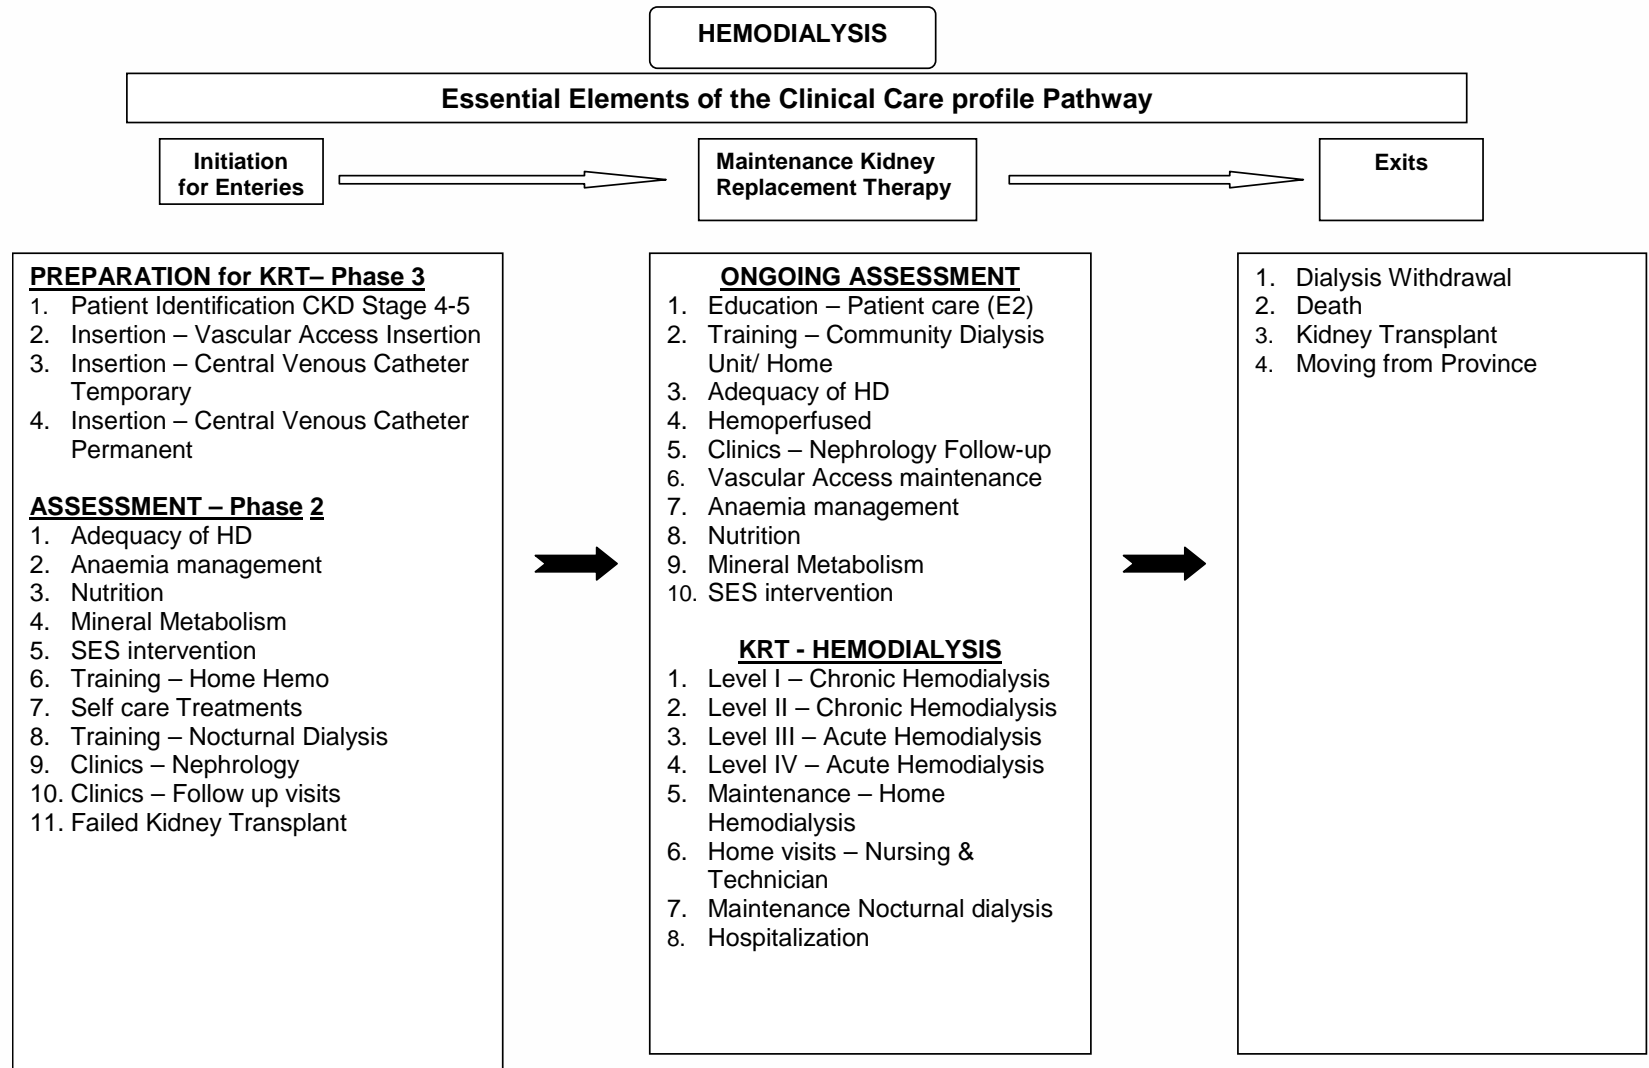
HEMODIALYSIS

Essential Elements of the Clinical Care profile Pathway

Initiation for Enteries

Maintenance Kidney Replacement Therapy

Exits

PREPARATION for KRT– Phase 3
1. Patient Identification CKD Stage 4-5
2. Insertion – Vascular Access Insertion
3. Insertion – Central Venous Catheter Temporary
4. Insertion – Central Venous Catheter Permanent

ASSESSMENT – Phase 2
1. Adequacy of HD
2. Anaemia management
3. Nutrition
4. Mineral Metabolism
5. SES intervention
6. Training – Home Hemo
7. Self care Treatments
8. Training – Nocturnal Dialysis
9. Clinics – Nephrology
10. Clinics – Follow up visits
11. Failed Kidney Transplant

ONGOING ASSESSMENT
1. Education – Patient care (E2)
2. Training – Community Dialysis Unit/ Home
3. Adequacy of HD
4. Hemoperfused
5. Clinics – Nephrology Follow-up
6. Vascular Access maintenance
7. Anaemia management
8. Nutrition
9. Mineral Metabolism
10. SES intervention

KRT - HEMODIALYSIS
1. Level I – Chronic Hemodialysis
2. Level II – Chronic Hemodialysis
3. Level III – Acute Hemodialysis
4. Level IV – Acute Hemodialysis
5. Maintenance – Home Hemodialysis
6. Home visits – Nursing & Technician
7. Maintenance Nocturnal dialysis
8. Hospitalization

1. Dialysis Withdrawal
2. Death
3. Kidney Transplant
4. Moving from Province